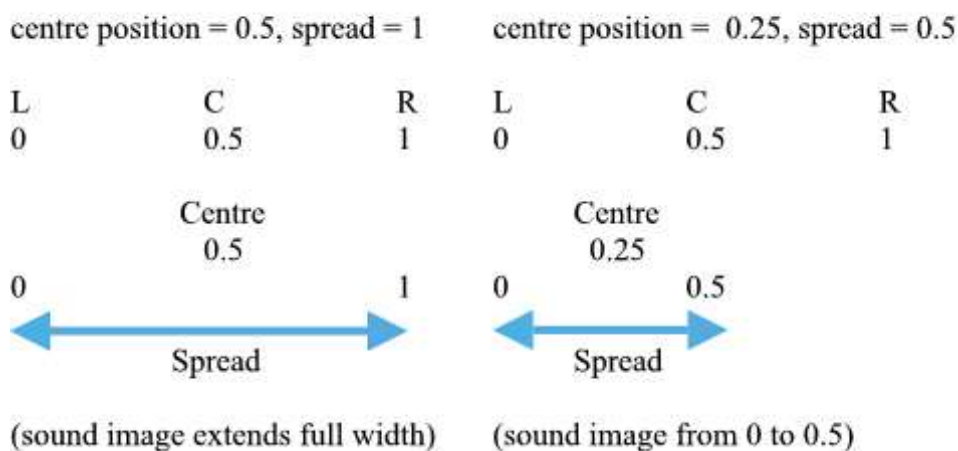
centre position = 0.5, spread = 1

L C R
0 0.5 1

Centre
0.5

0 1

Spread

(sound image extends full width)

centre position = 0.25, spread = 0.5

L C R
0 0.5 1

Centre
0.25

0 0.5

Spread

(sound image from 0 to 0.5)